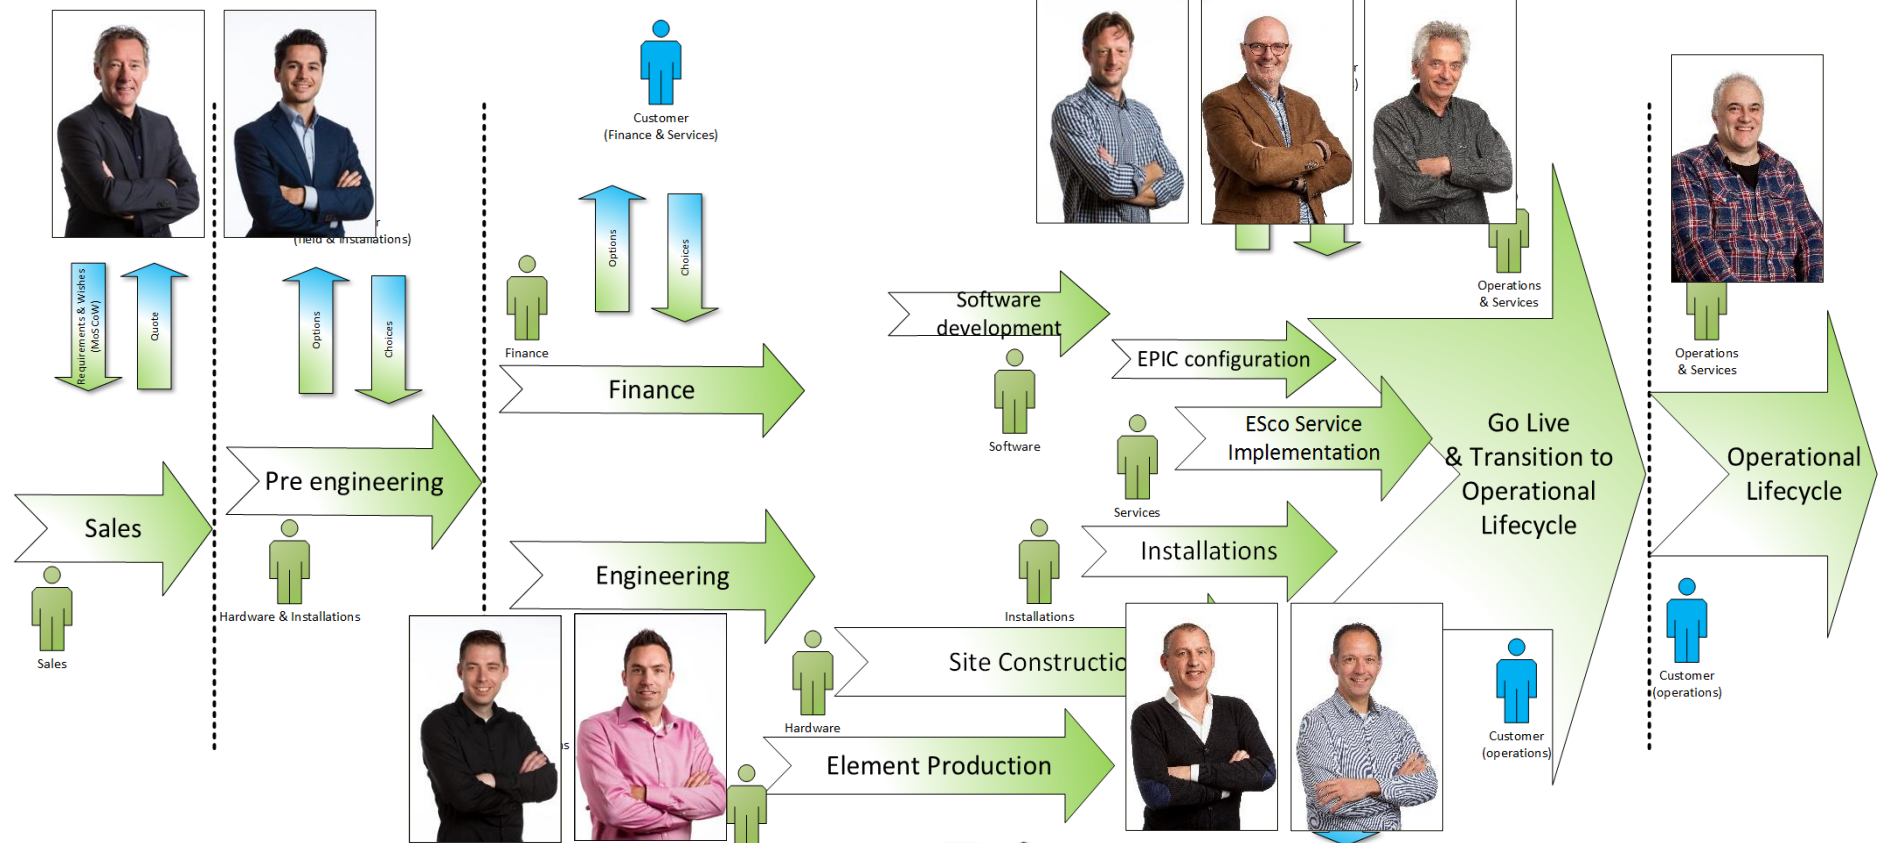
Customer
(Finance & Services)

Requirements & Wishes (MoSCoW)

Quote

(field & Installations)

Options

Choices

Options

Choices

Finance

Software development

EPIC configuration

Operations & Services

Operations & Services

Sales

Pre engineering

Finance

Software

ESco Service Implementation

Go Live & Transition to Operational Lifecycle

Operational Lifecycle

Services

Sales

Hardware & Installations

Engineering

Installations

Installations

Site Constructi

Hardware

Customer (operations)

Customer (operations)

Element Production